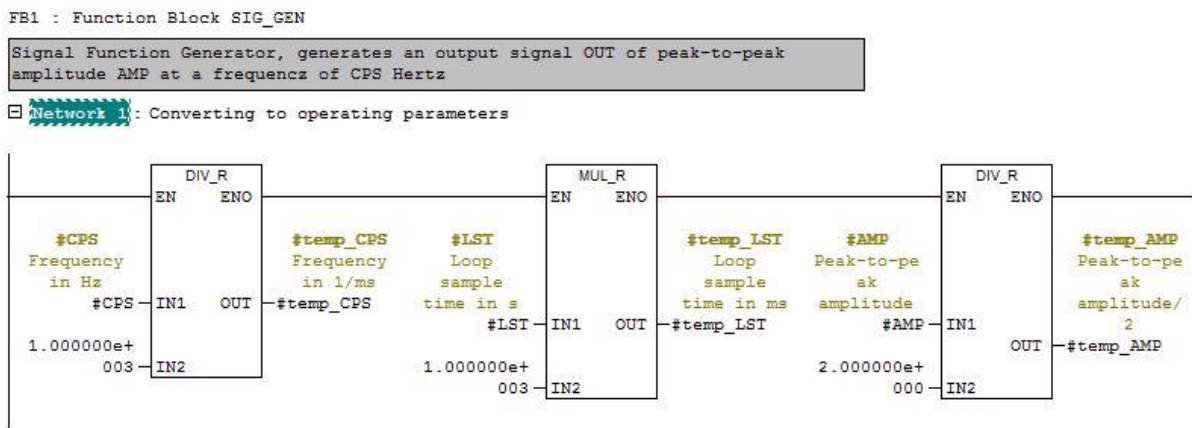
FB1 : Function Block SIG_GEN

Signal Function Generator, generates an output signal OUT of peak-to-peak amplitude AMP at a frequencz of CPS Hertz

Network 1: Converting to operating parameters

DIV_R
EN ENO

#CPS
Frequency
in Hz
#CPS IN1 OUT #temp_CPS

1.000000e+
003 IN2

#temp_CPS
Frequency
in 1/ms

MUL_R
EN ENO

#LST
Loop
sample
time in s
#LST IN1 OUT #temp_LST

1.000000e+
003 IN2

#temp_LST
Loop
sample
time in ms

DIV_R
EN ENO

#AMP
Peak-to-pe
ak
amplitude
#AMP IN1
OUT #temp_AMP

2.000000e+
000 IN2

#temp_AMP
Peak-to-pe
ak
amplitude/
2